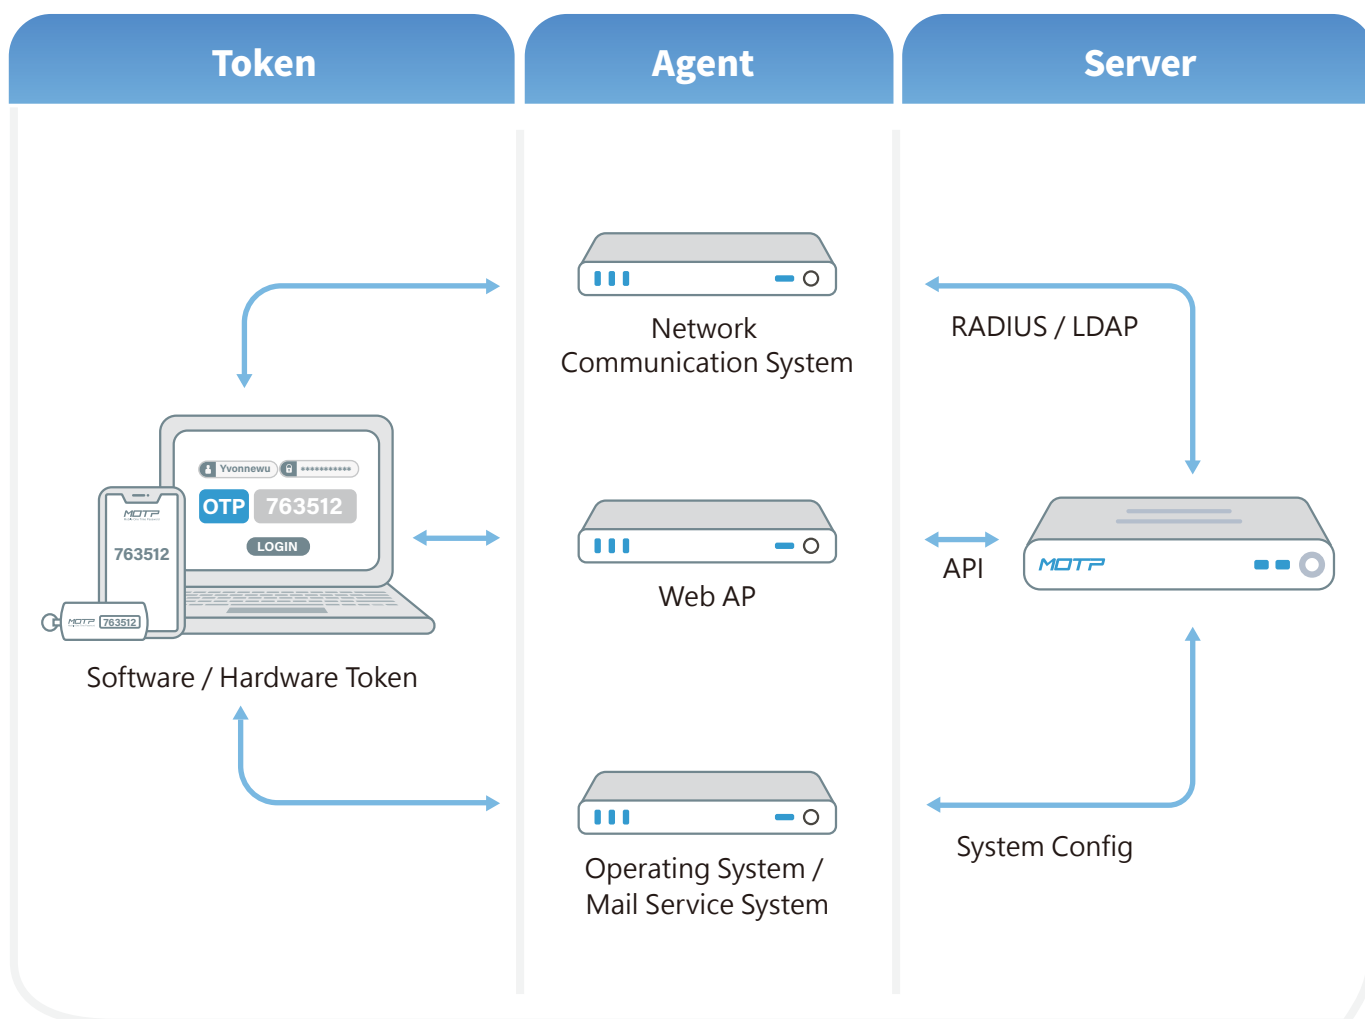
Token

Agent

Server

Network Communication System

RADIUS / LDAP

Yvonnewu

••••••••••••

OTP 763512

LOGIN

MOTP

763512

MOTP 763512

Web AP

API

MOTP

Software / Hardware Token

Operating System / Mail Service System

System Config